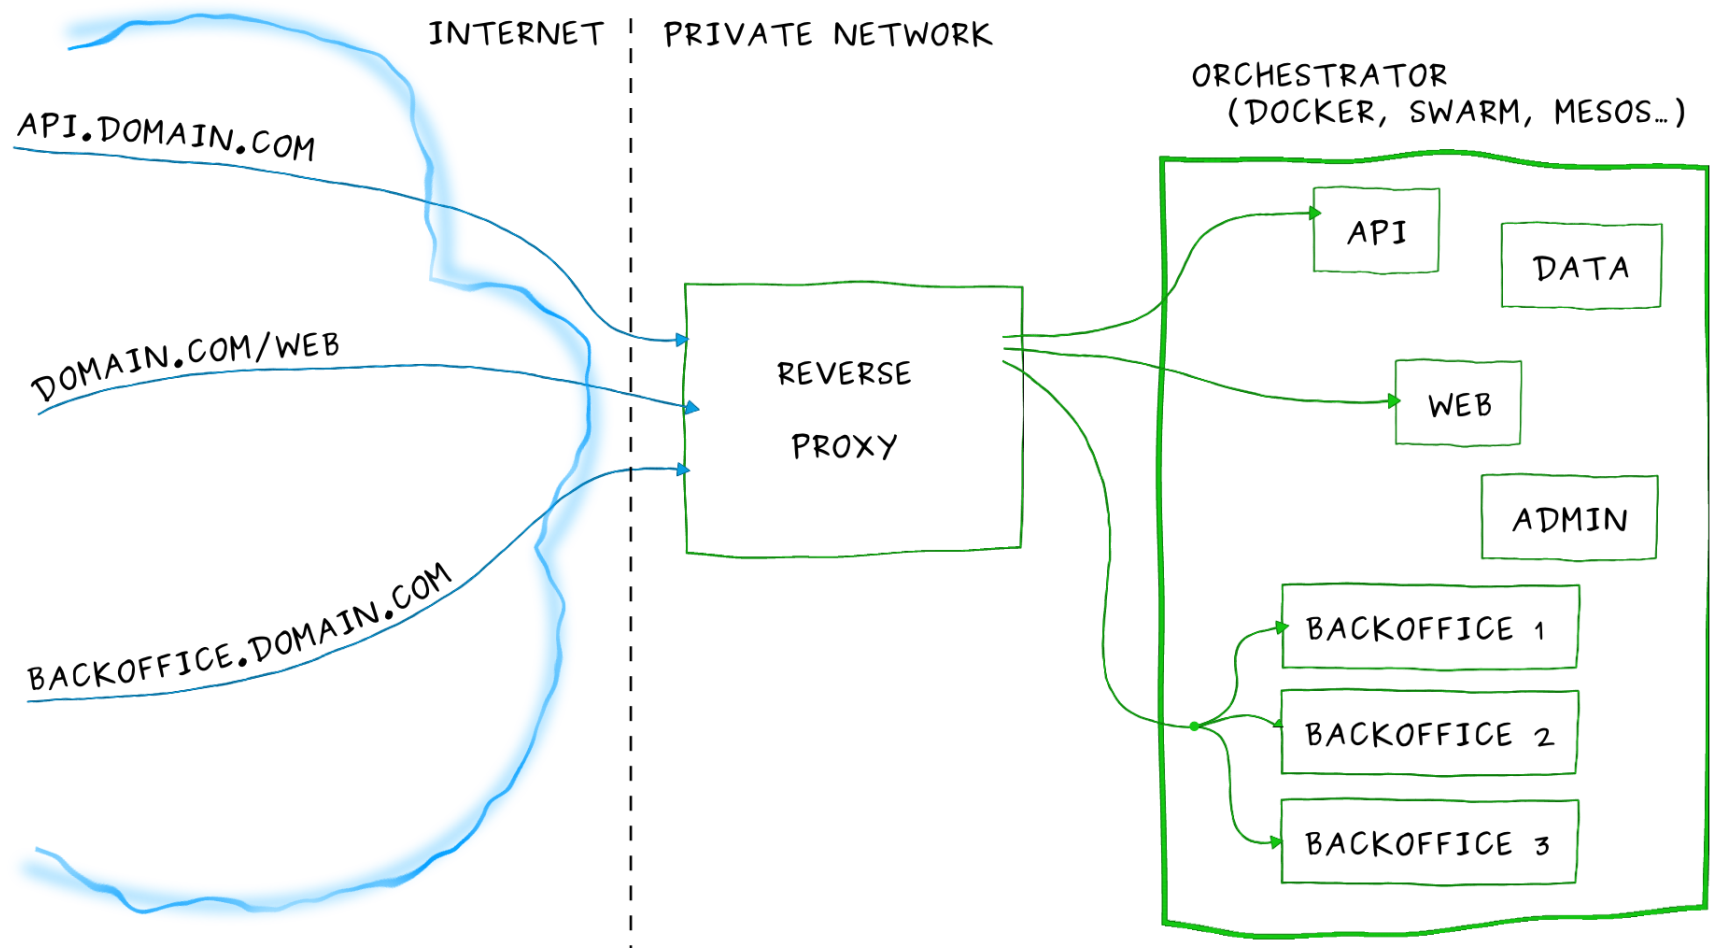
INTERNET

PRIVATE NETWORK

ORCHESTRATOR
(DOCKER, SWARM, MESOS...)

API.DOMAIN.COM

DOMAIN.COM/WEB

BACKOFFICE.DOMAIN.COM

REVERSE
PROXY

API

DATA

WEB

ADMIN

BACKOFFICE 1

BACKOFFICE 2

BACKOFFICE 3